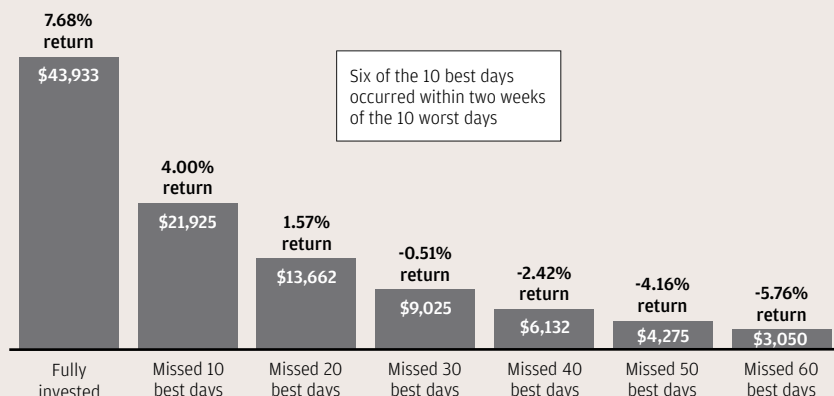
7.68% return
$43,933

Six of the 10 best days occurred within two weeks of the 10 worst days

4.00% return
$21,925

1.57% return
$13,662

-0.51% return
$9,025

-2.42% return
$6,132

-4.16% return
$4,275

-5.76% return
$3,050

Fully invested

Missed 10 best days

Missed 20 best days

Missed 30 best days

Missed 40 best days

Missed 50 best days

Missed 60 best days